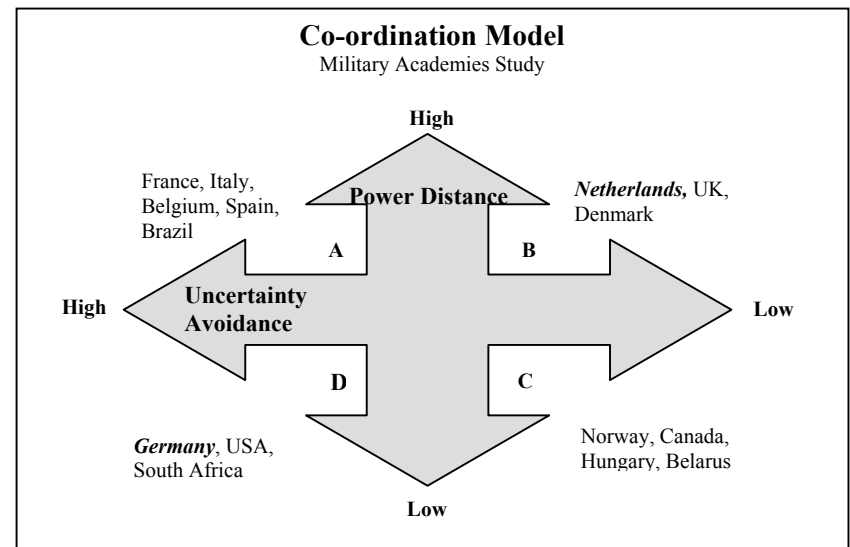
**Co-ordination Model**
Military Academies Study

High

France, Italy, Belgium, Spain, Brazil

Power Distance

*Netherlands*, UK, Denmark

A

B

High

Uncertainty Avoidance

Low

D

C

*Germany*, USA, South Africa

Norway, Canada, Hungary, Belarus

Low